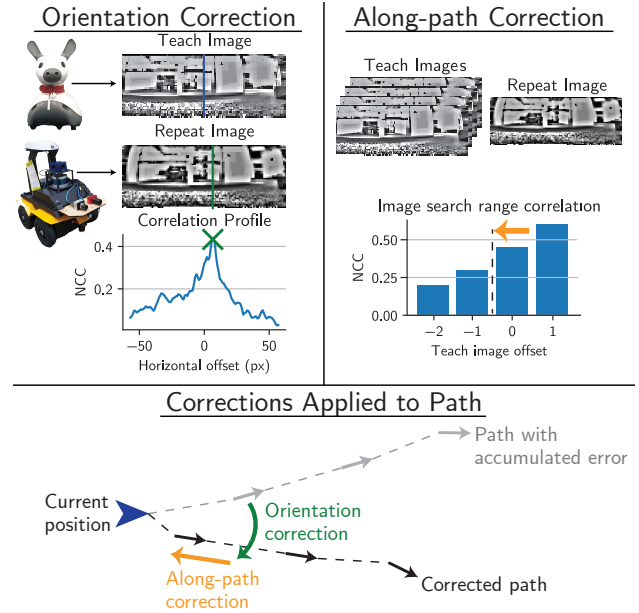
Orientation Correction

Teach Image

Repeat Image

Correlation Profile

0.4

0.2

NCC

−50

0

50

Horizontal offset (px)

Along-path Correction

Teach Images

Repeat Image

Image search range correlation

0.50

0.25

0.00

NCC

−2

−1

0

1

Teach image offset

Corrections Applied to Path

Path with accumulated error

Current position

Orientation correction

Along-path correction

Corrected path